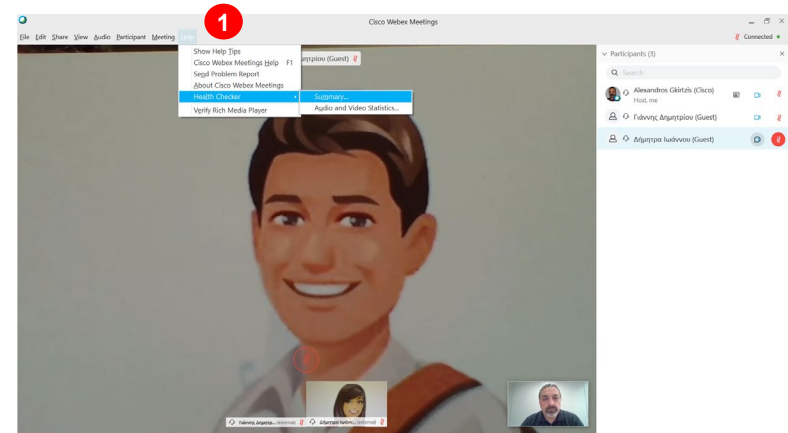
1

Cisco Webex Meetings

File Edit Share View Audio Participant Meeting Help

Connected

Show Help Tips
Cisco Webex Meetings Help F1
Send Problem Report
About Cisco Webex Meetings
Health Checker
Verify Rich Media Player

Summary...
Audio and Video Statistics...

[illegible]ητρίου (Guest)

Participants (3)

Search

Alexandros Gkirtzis (Cisco)
Host, me

Γιάννης Δημητρίου (Guest)

Δήμητρα Ιωάννου (Guest)

Γιάννης Δημητρ... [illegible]

Δήμητρα Ιωάνν... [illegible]